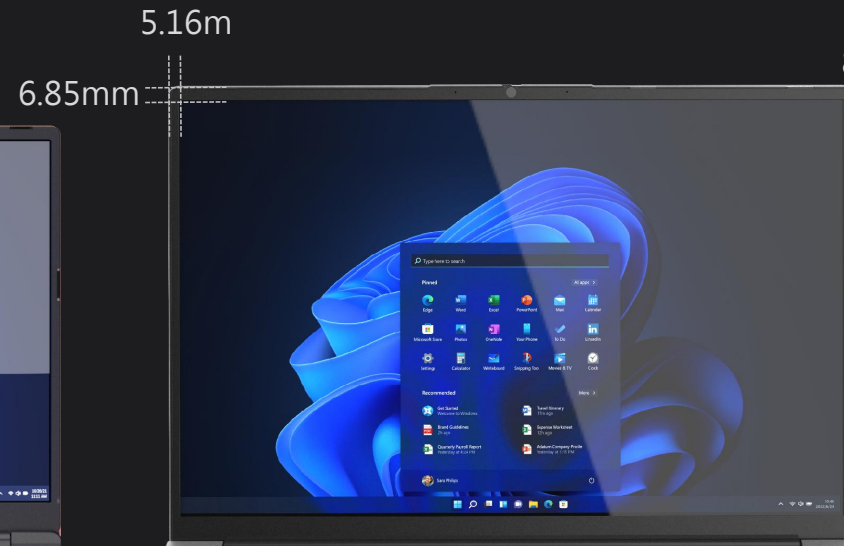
5.16m

6.85mm

Type here to search

Pinned

All apps >

Edge

Word

Excel

PowerPoint

Mail

Calendar

Microsoft Store

Photos

OneNote

Your Phone

To Do

LinkedIn

Settings

Calculator

Whiteboard

Snipping Tool

Movies & TV

Clock

Recommended

More >

Get Started
Welcome to Windows

Travel Itinerary
17m ago

Brand Guidelines
2h ago

Expense Worksheet
12h ago

Quarterly Payroll Report
Yesterday at 4:24 PM

Adatum Company Profile
Yesterday at 1:15 PM

Sara Philips